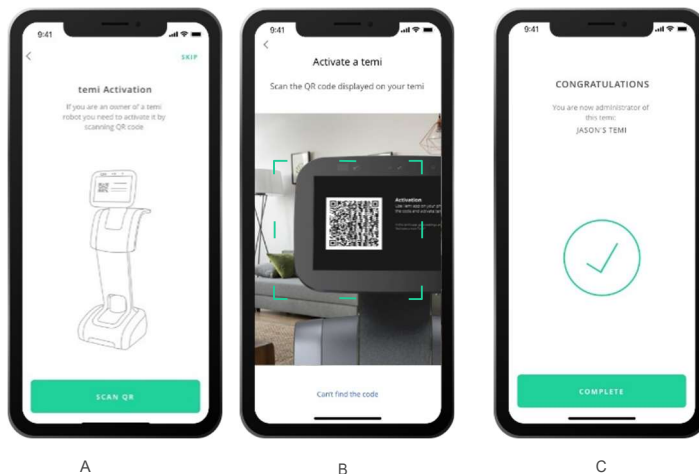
9:41

SKIP

temi Activation

If you are an owner of a temi robot you need to activate it by scanning QR code

SCAN QR

A

9:41

Activate a temi

Scan the QR code displayed on your temi

Activation

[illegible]

Can't find the code

B

9:41

CONGRATULATIONS

You are now administrator of this temi:

JASON'S TEMI

COMPLETE

C